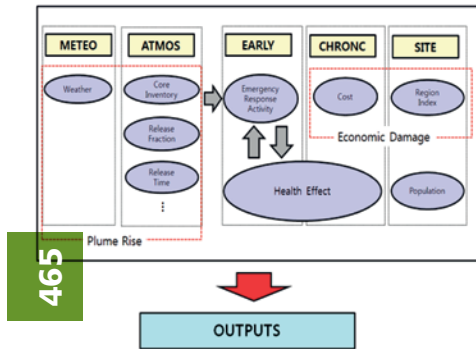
METEO

Weather

ATMOS

Core Inventory

Release Fraction

Release Time

⋮

Plume Rise

EARLY

Emergency Response Activity

Health Effect

CHRONC

Cost

SITE

Region Index

Population

Economic Damage

465

OUTPUTS